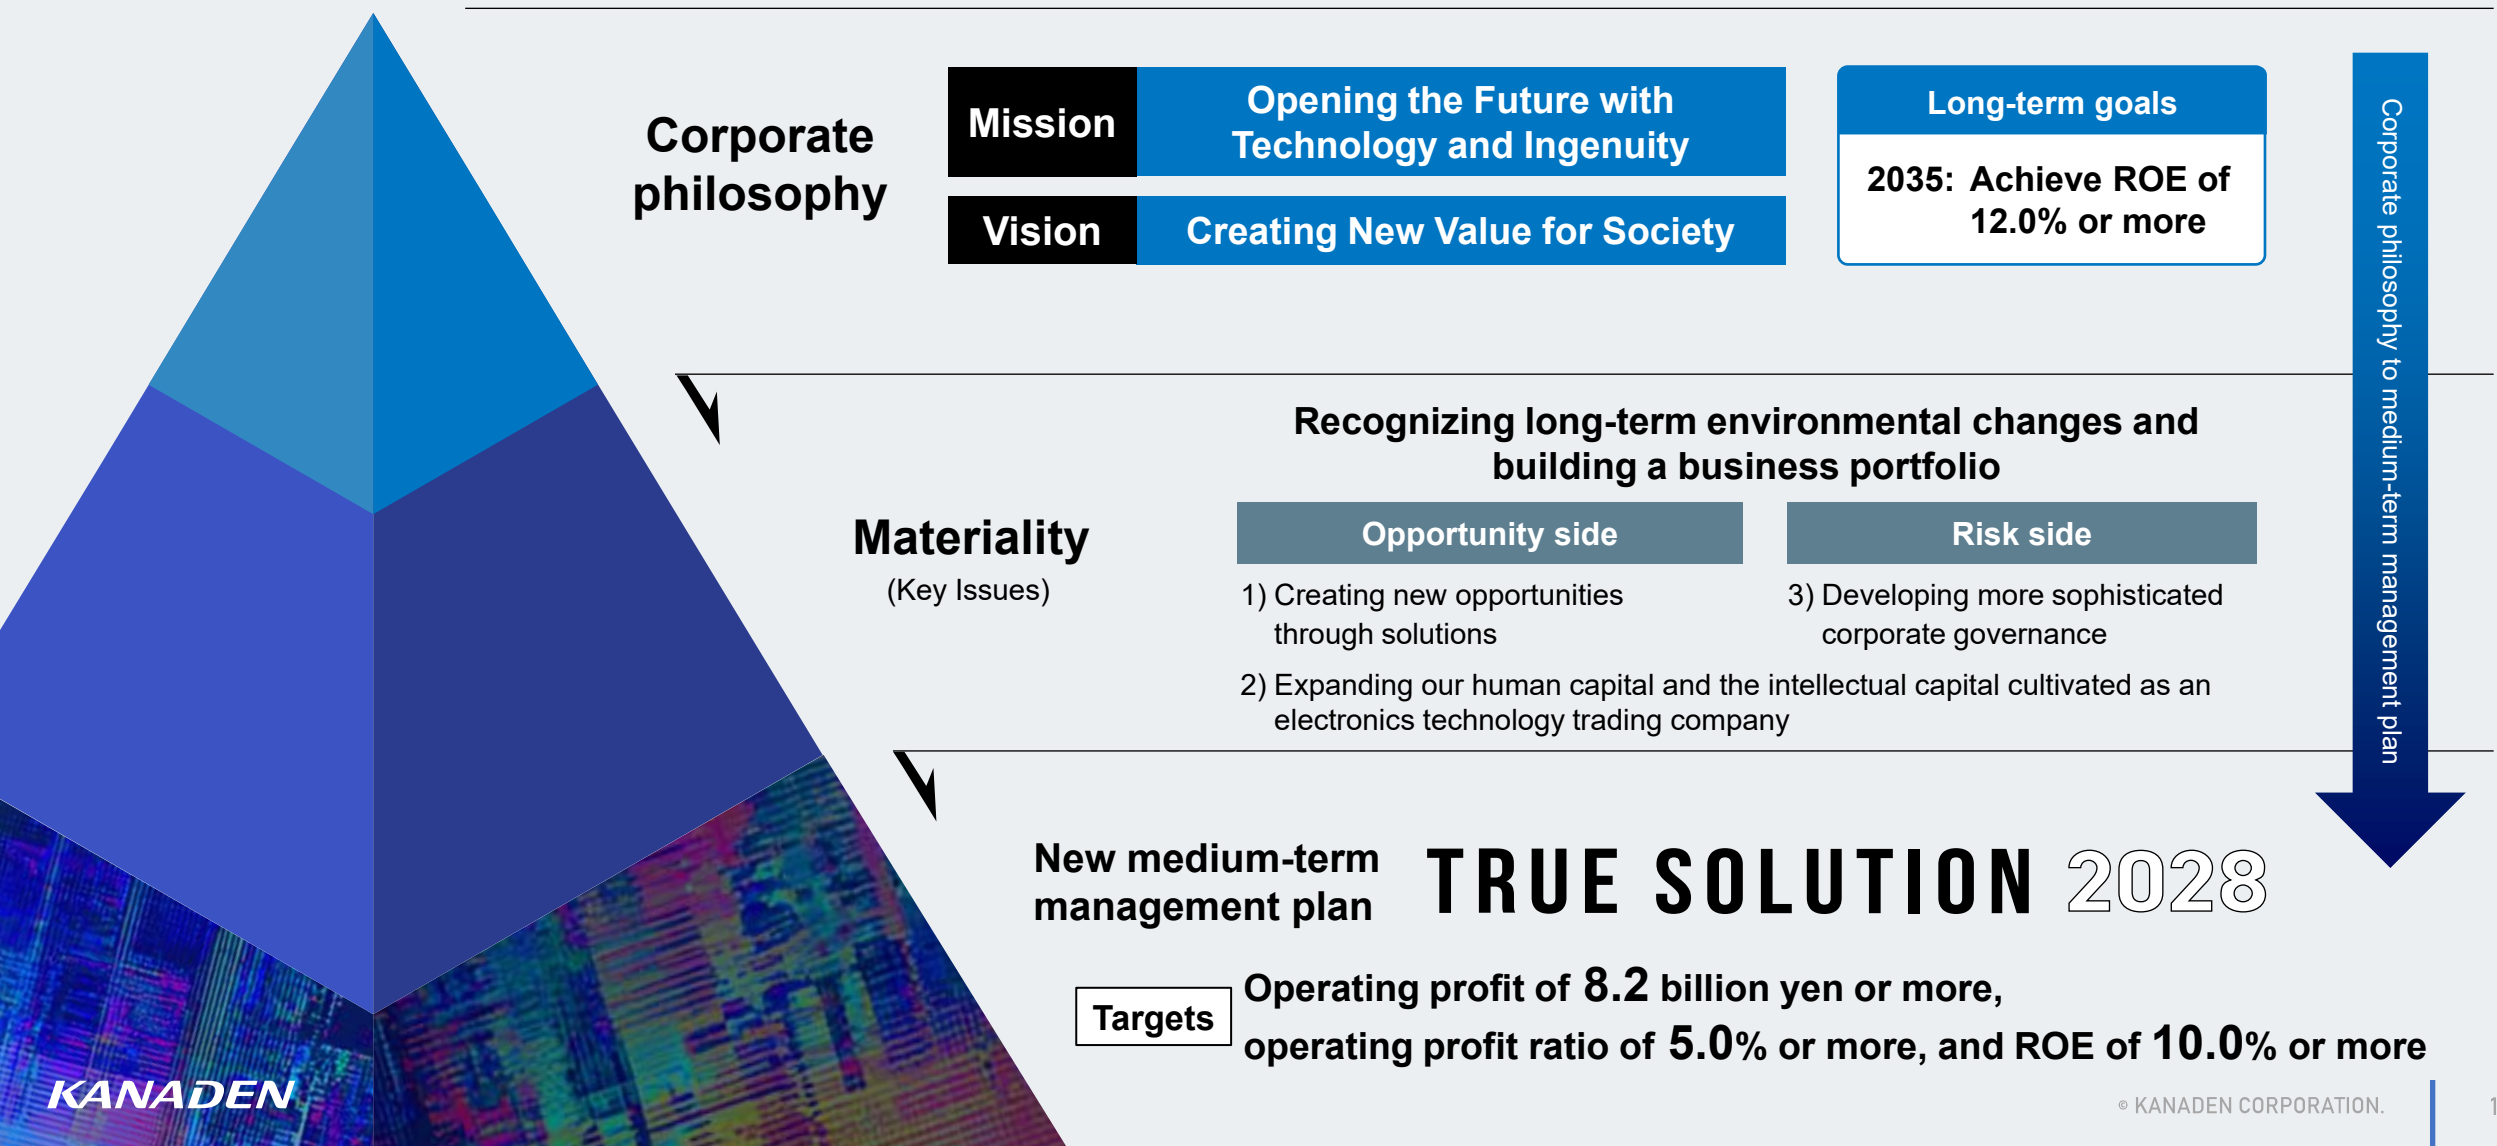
Corporate philosophy

Mission | Opening the Future with Technology and Ingenuity

Vision | Creating New Value for Society

Long-term goals

2035: Achieve ROE of 12.0% or more

Corporate philosophy to medium-term management plan

Materiality
(Key Issues)

Recognizing long-term environmental changes and building a business portfolio

Opportunity side

Risk side

1) Creating new opportunities through solutions

3) Developing more sophisticated corporate governance

2) Expanding our human capital and the intellectual capital cultivated as an electronics technology trading company

New medium-term management plan

TRUE SOLUTION 2028

Targets

Operating profit of 8.2 billion yen or more, operating profit ratio of 5.0% or more, and ROE of 10.0% or more

KANADEN

© KANADEN CORPORATION.

1